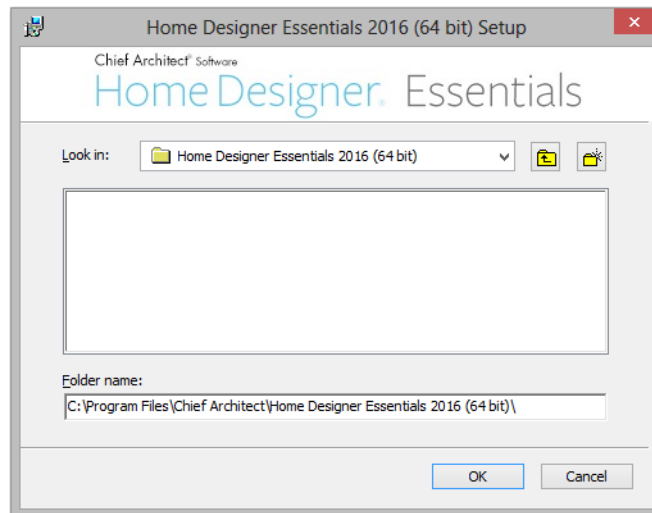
Home Designer Essentials 2016 (64 bit) Setup

Chief Architect® Software
Home Designer. Essentials

Look in:
Home Designer Essentials 2016 (64 bit)

Folder name:
C:\Program Files\Chief Architect\Home Designer Essentials 2016 (64 bit)\

OK
Cancel